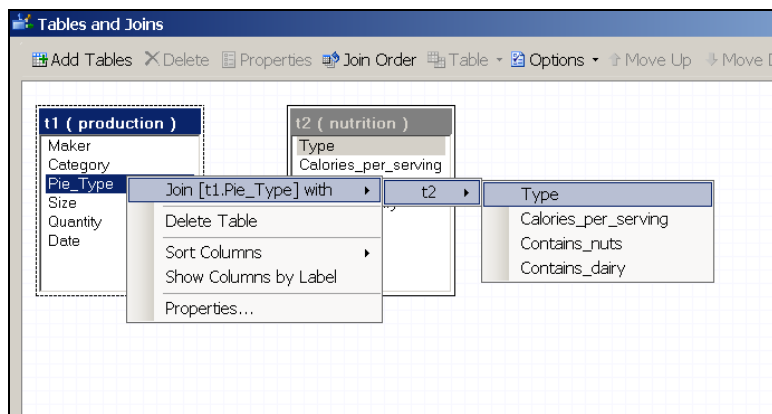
Tables and Joins

Add Tables ✕ Delete Properties Join Order Table Options Move Up Move D

t1 ( production )
Maker
Category
Pie_Type
Size
Quantity
Date

t2 ( nutrition )
Type
Calories_per_serving

Join [t1.Pie_Type] with
Delete Table
Sort Columns
Show Columns by Label
Properties...

t2

Type
Calories_per_serving
Contains_nuts
Contains_dairy